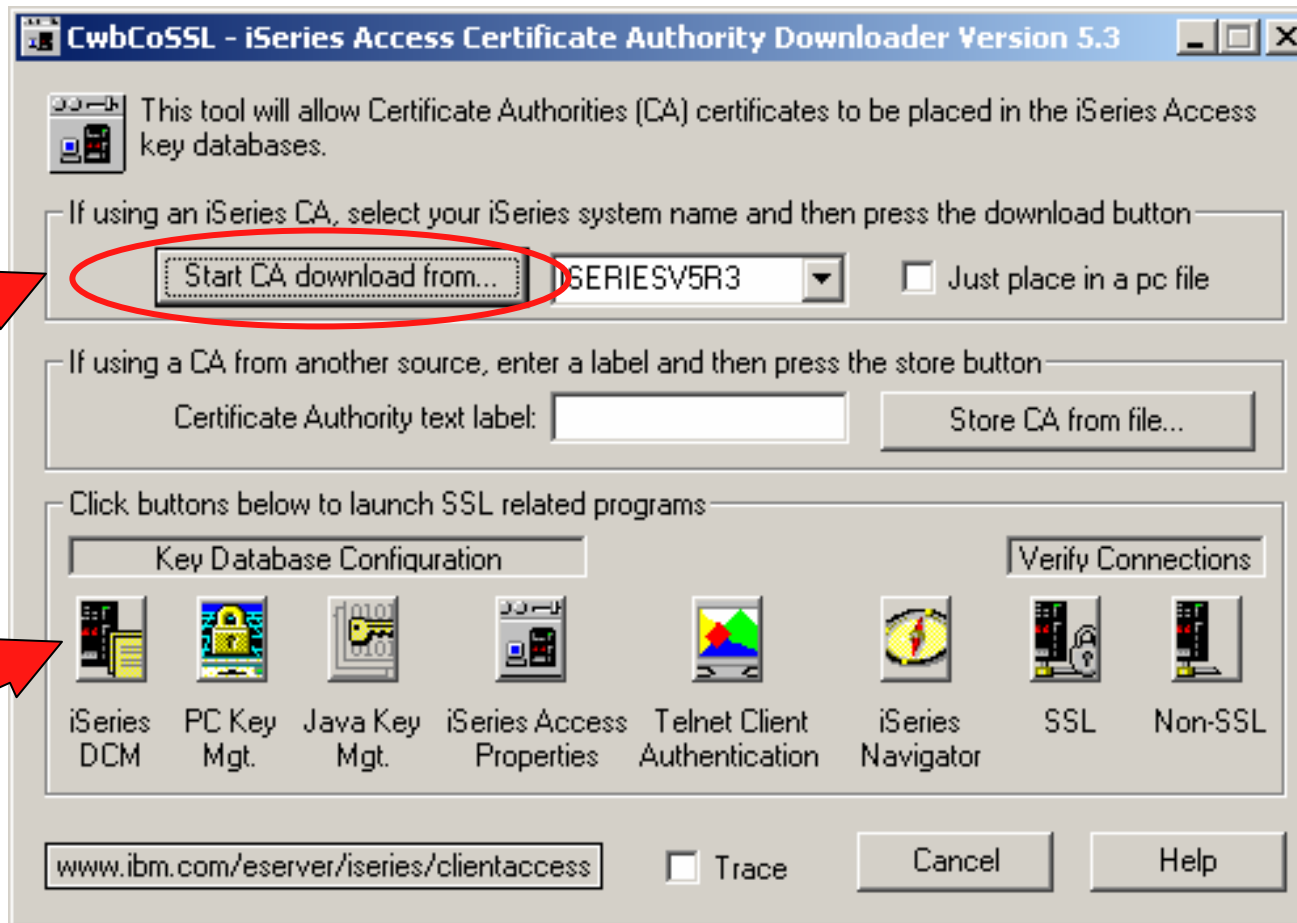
CwbCoSSL - iSeries Access Certificate Authority Downloader Version 5.3

This tool will allow Certificate Authorities (CA) certificates to be placed in the iSeries Access key databases.

If using an iSeries CA, select your iSeries system name and then press the download button

Start CA download from...

ISERIESV5R3

Just place in a pc file

If using a CA from another source, enter a label and then press the store button

Certificate Authority text label:

Store CA from file...

Click buttons below to launch SSL related programs

Key Database Configuration

Verify Connections

iSeries DCM

PC Key Mgt.

Java Key Mgt.

iSeries Access Properties

Telnet Client Authentication

iSeries Navigator

SSL

Non-SSL

www.ibm.com/eserver/iseries/clientaccess

Trace

Cancel

Help